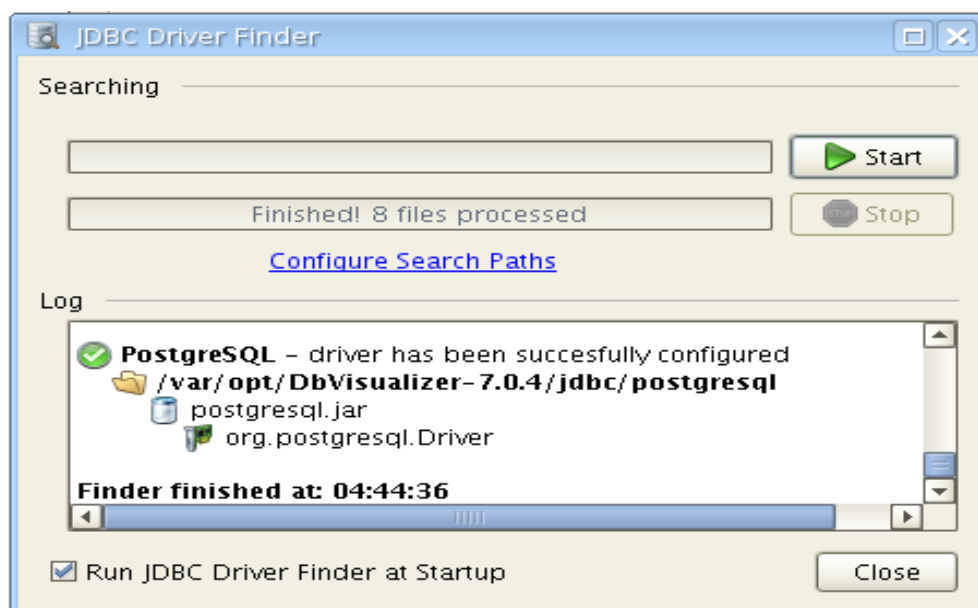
JDBC Driver Finder

Searching

Start

Finished! 8 files processed

STOP Stop

Configure Search Paths

Log

PostgreSQL - driver has been succesfully configured
/var/opt/DbVisualizer-7.0.4/jdbc/postgresql
postgresql.jar
org.postgresql.Driver

Finder finished at: 04:44:36

Run JDBC Driver Finder at Startup

Close